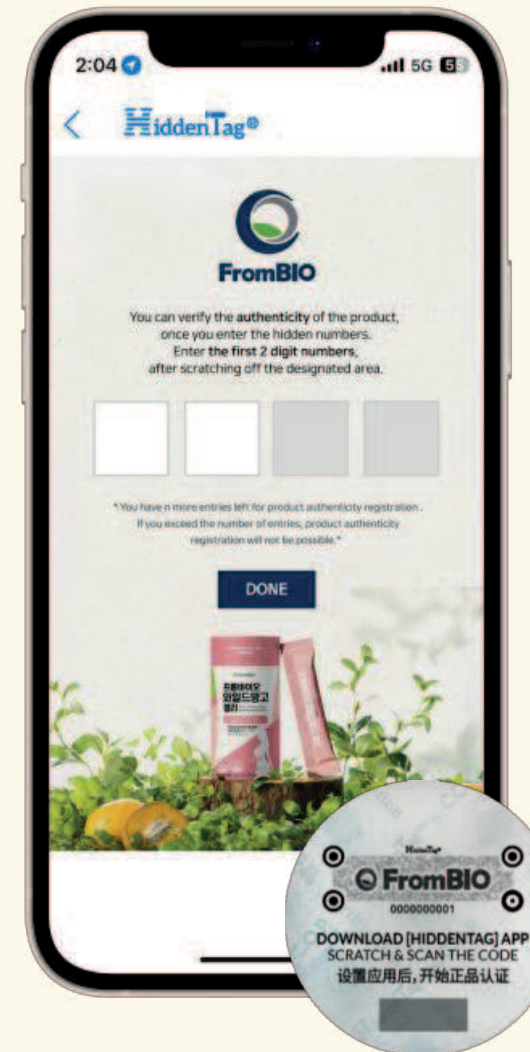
2:04 5G 5G

HiddenTag®

FromBIO

You can verify the authenticity of the product, once you enter the hidden numbers. Enter the first 2 digit numbers, after scratching off the designated area.

* You have n more entries left for product authenticity registration. If you exceed the number of entries, product authenticity registration will not be possible.*

DONE

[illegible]

HiddenTag

FromBIO

0000000001

DOWNLOAD [HIDDENTAG] APP
SCRATCH & SCAN THE CODE
设置应用后,开始正品认证